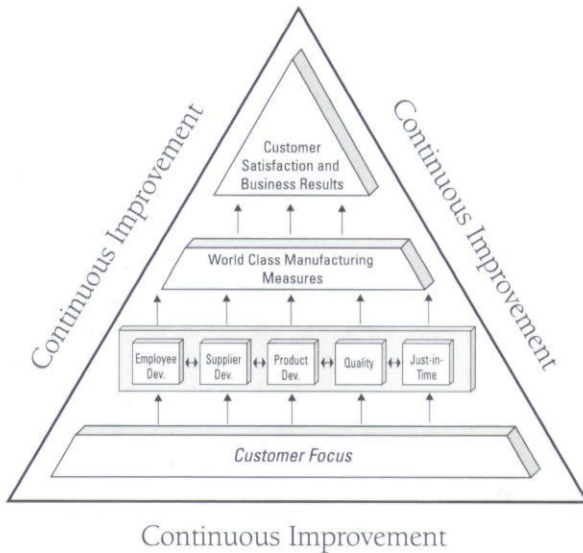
Continuous Improvement

Continuous Improvement

Customer Satisfaction and Business Results

World Class Manufacturing Measures

Employee Dev. ↔ Supplier Dev. ↔ Product Dev. ↔ Quality ↔ Just-in-Time

Customer Focus

Continuous Improvement